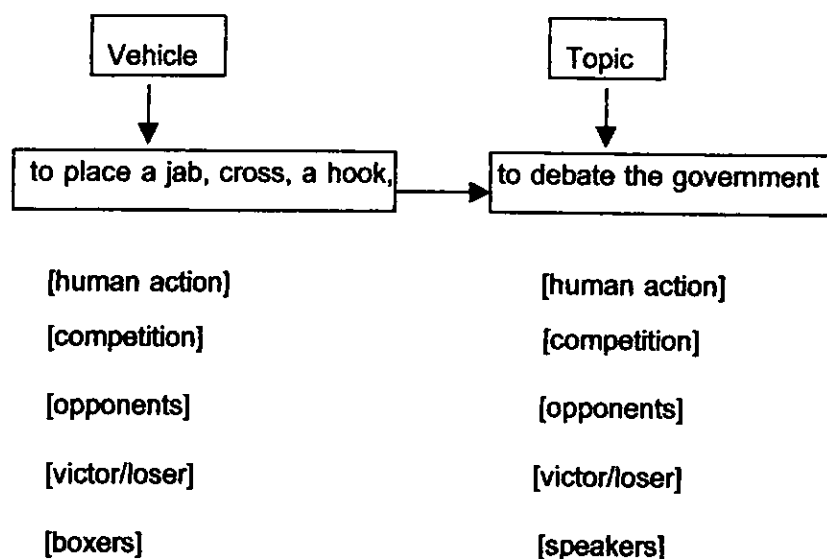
Vehicle

Topic

to place a jab, cross, a hook,

to debate the government

[human action]

[human action]

[competition]

[competition]

[opponents]

[opponents]

[victor/loser]

[victor/loser]

[boxers]

[speakers]